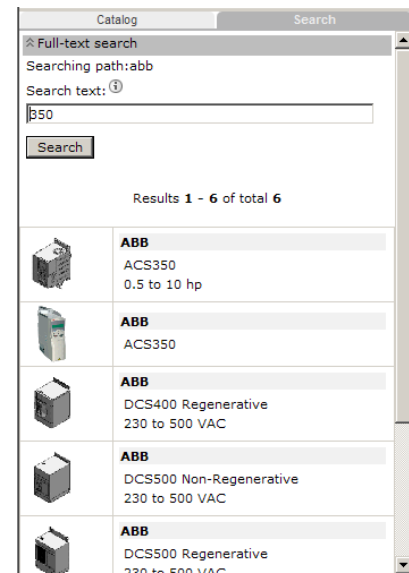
Catalog
Search

Full-text search
Searching path:abb
Search text:
350
Search

Results **1** - **6** of total **6**

ABB
ACS350
0.5 to 10 hp

ABB
ACS350

ABB
DCS400 Regenerative
230 to 500 VAC

ABB
DCS500 Non-Regenerative
230 to 500 VAC

ABB
DCS500 Regenerative
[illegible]